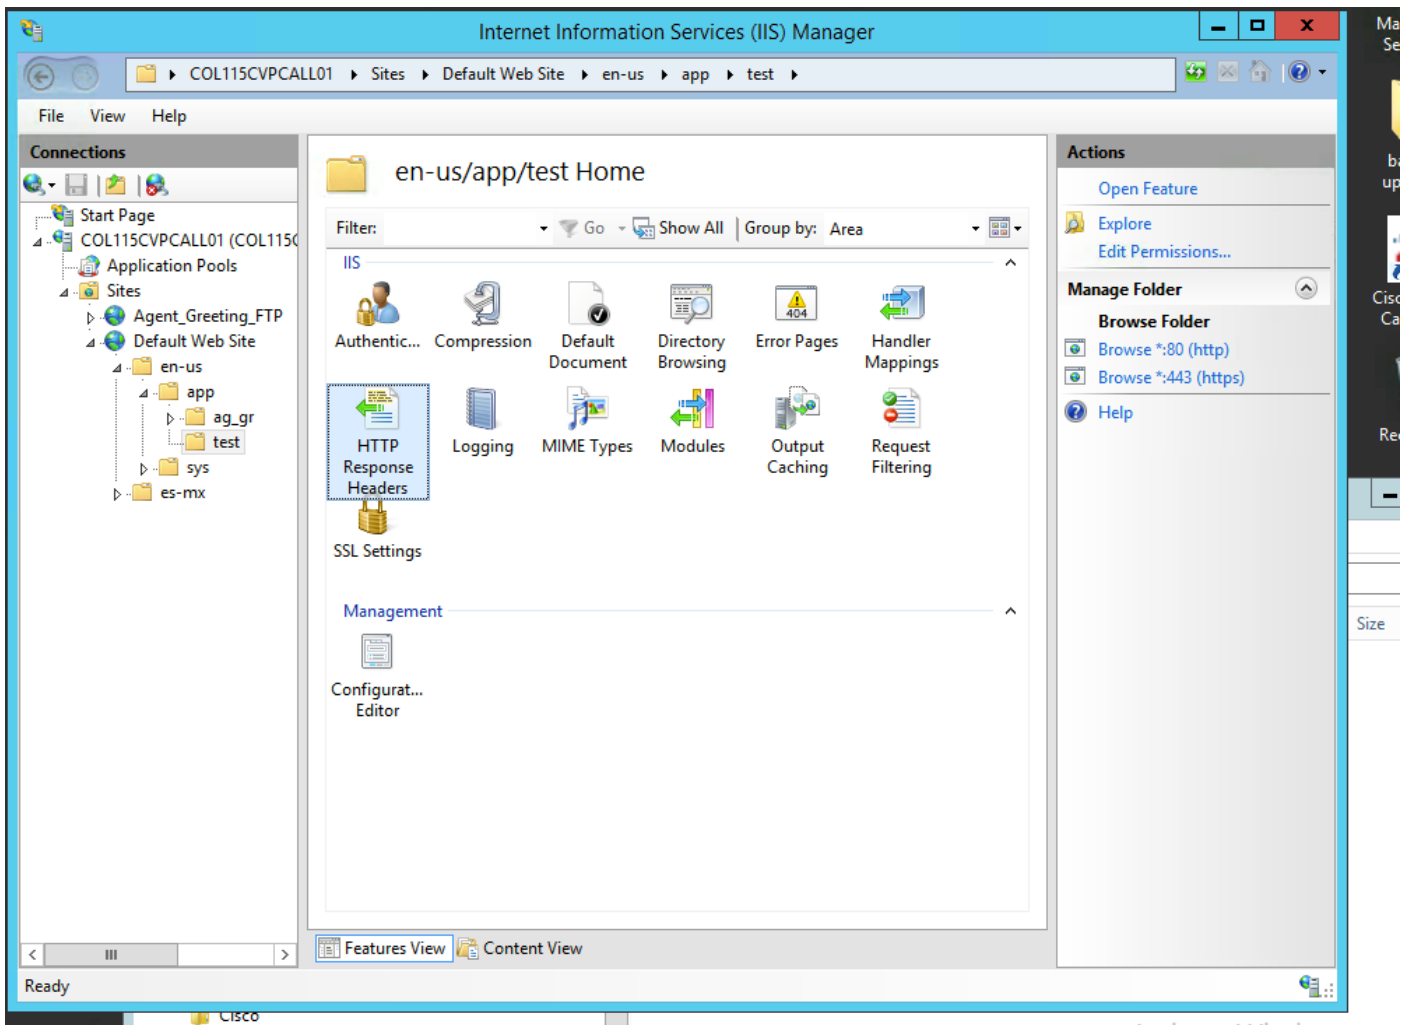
Internet Information Services (IIS) Manager

COL115CVPCALL01 ▸ Sites ▸ Default Web Site ▸ en-us ▸ app ▸ test ▸

File View Help

Connections

Start Page
COL115CVPCALL01 (COL115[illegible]
Application Pools
Sites
Agent_Greeting_FTP
Default Web Site
en-us
app
ag_gr
test
sys
es-mx

en-us/app/test Home

Filter: Go Show All Group by: Area

IIS

Authentic... Compression Default Document Directory Browsing Error Pages Handler Mappings
HTTP Response Headers Logging MIME Types Modules Output Caching Request Filtering
SSL Settings

Management

Configurat... Editor

Features View Content View

Actions

Open Feature
Explore
Edit Permissions...

Manage Folder

Browse Folder
Browse *:80 (http)
Browse *:443 (https)
Help

Ready

Ma
Se
ba
up
Cisc
Ca
Re
Size
Cisco